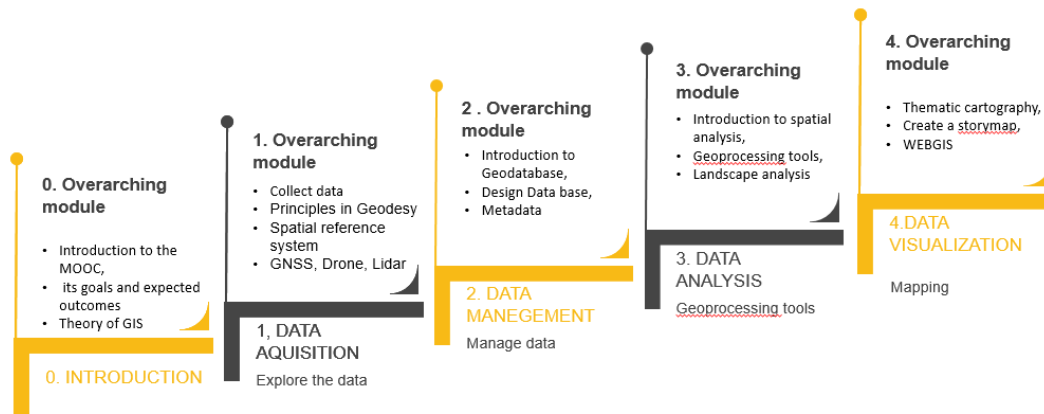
0. Overarching module

- Introduction to the MOOC,
- its goals and expected outcomes
- Theory of GIS

0. INTRODUCTION

1. Overarching module

- Collect data
- Principles in Geodesy
- Spatial reference system
- GNSS, Drone, Lidar

1, DATA AQUISITION

Explore the data

2 . Overarching module

- Introduction to Geodatabase,
- Design Data base,
- Metadata

2. DATA MANEGEMENT

Manage data

3. Overarching module

- Introduction to spatial analysis,
- Geoprocessing tools,
- Landscape analysis

3. DATA ANALYSIS

Geoprocessing tools

4. Overarching module

- Thematic cartography,
- Create a storymap,
- WEBGIS

4.DATA VISUALIZATION

Mapping